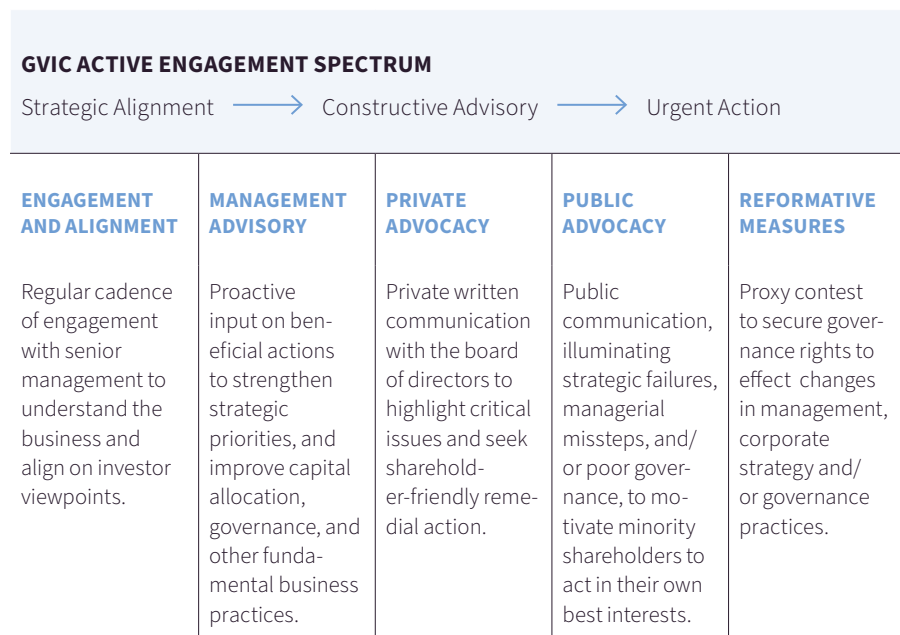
GVIC ACTIVE ENGAGEMENT SPECTRUM

Strategic Alignment → Constructive Advisory → Urgent Action

| ENGAGEMENT AND ALIGNMENT | MANAGEMENT ADVISORY | PRIVATE ADVOCACY | PUBLIC ADVOCACY | REFORMATIVE MEASURES |
|---|---|---|---|---|
| Regular cadence of engagement with senior management to understand the business and align on investor viewpoints. | Proactive input on beneficial actions to strengthen strategic priorities, and improve capital allocation, governance, and other fundamental business practices. | Private written communication with the board of directors to highlight critical issues and seek shareholder-friendly remedial action. | Public communication, illuminating strategic failures, managerial missteps, and/or poor governance, to motivate minority shareholders to act in their own best interests. | Proxy contest to secure governance rights to effect changes in management, corporate strategy and/or governance practices. |